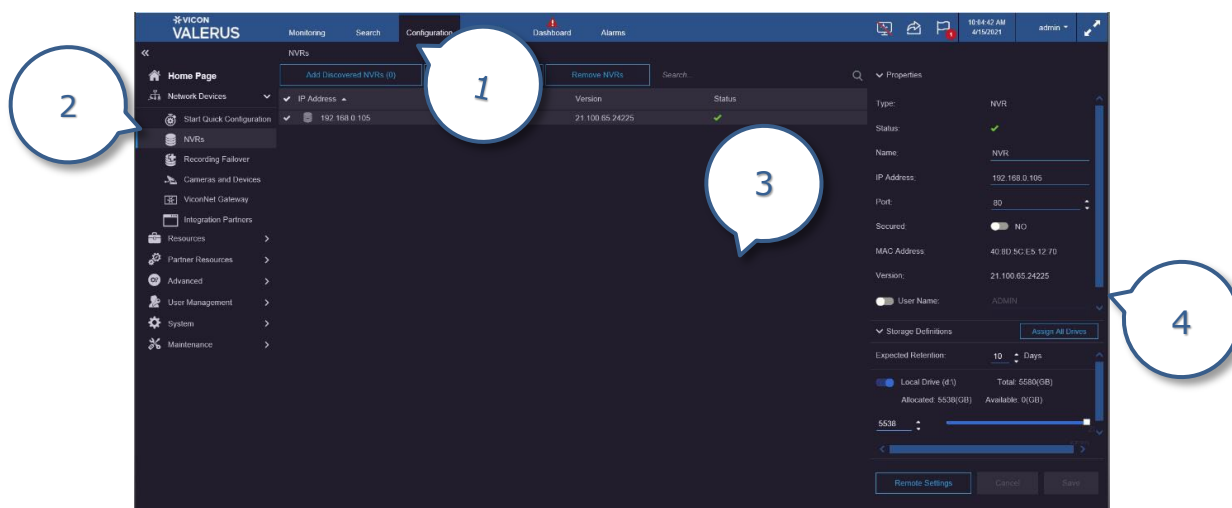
VICON VALERUS

Monitoring Search Configuration Dashboard Alarms

10:64:42 AM 4/15/2021 admin

«

NVRs

Add Discovered NVRs (0) Remove NVRs Search...

1

2

3

4

Home Page

Network Devices

Start Quick Configuration

NVRs

Recording Failover

Cameras and Devices

ViconNet Gateway

Integration Partners

Resources

Partner Resources

Advanced

User Management

System

Maintenance

| IP Address | Version | Status |
|---|---|---|
| 192.168.0.105 | 21.100.65.24225 | ✔ |

Properties

Type: NVR

Status: ✔

Name: NVR

IP Address: 192.168.0.105

Port: 80

Secured: NO

MAC Address: 40:8D:5C:E5:12:70

Version: 21.100.65.24225

User Name: ADMIN

Storage Definitions Assign All Drives

Expected Retention: 10 Days

Local Drive (d:\) Total: 5580(GB)

Allocated: 5538(GB) Available: 0(GB)

5538

Remote Settings Cancel Save